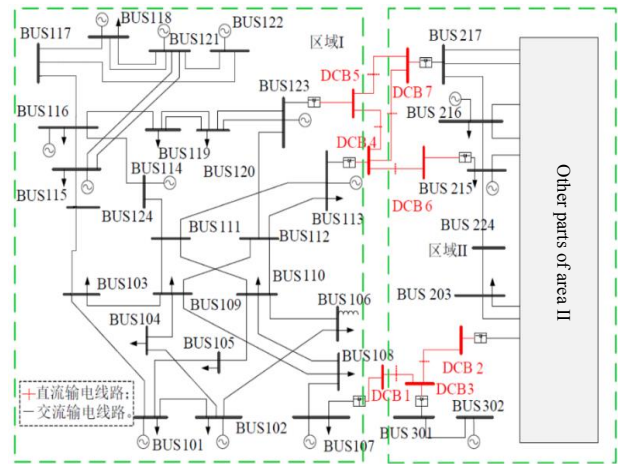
BUS118
BUS117
BUS121
BUS122
区域I
BUS217
DCB 5
DCB 7
BUS123
BUS116
BUS 216
BUS119
DCB 4
BUS114
BUS120
BUS 215
BUS115
DCB 6
BUS124
BUS113
Other parts of area II
BUS 224
BUS111
BUS112
区域II
BUS110
BUS103
BUS 203
BUS109
BUS 106
BUS104
BUS105
BUS108
DCB 2
DCB 1
DCB3
直流输电线路;
交流输电线路。
BUS302
BUS101
BUS102
BUS107
BUS 301